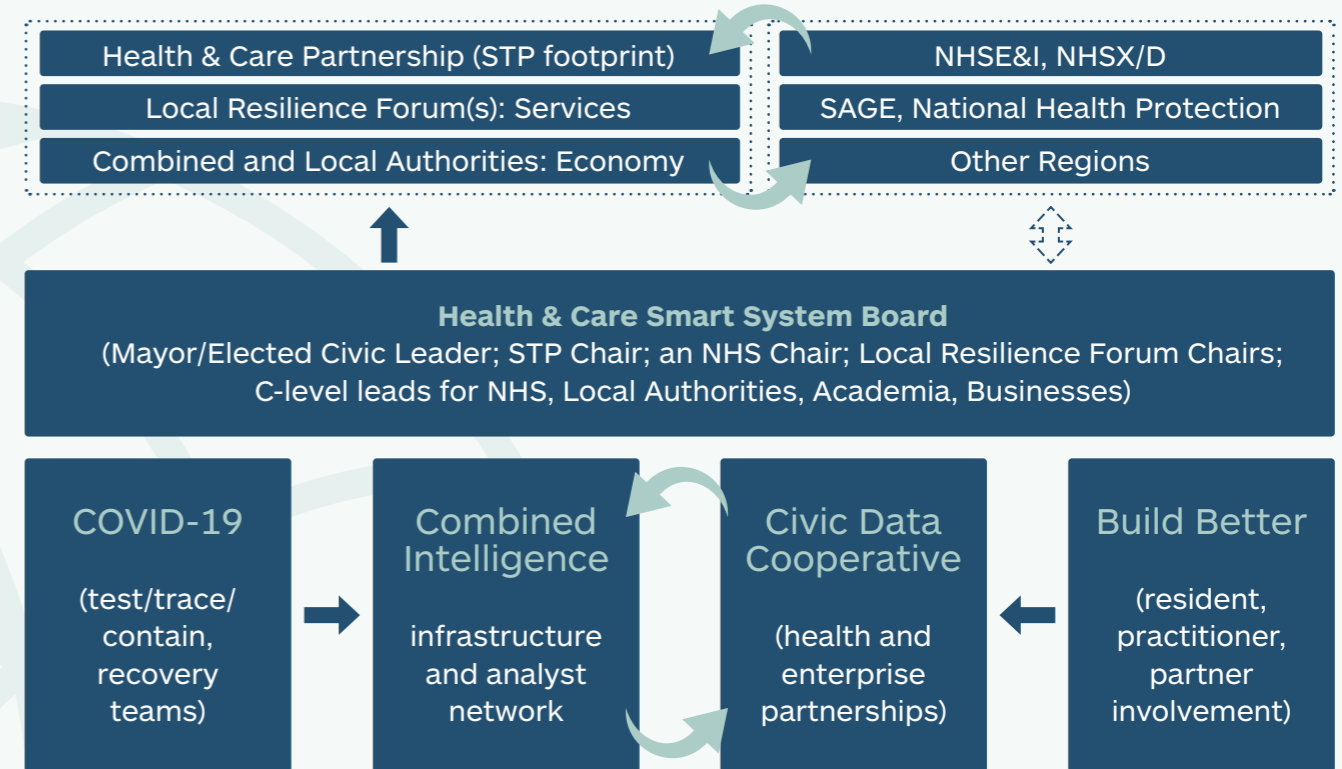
Health & Care Partnership (STP footprint)
Local Resilience Forum(s): Services
Combined and Local Authorities: Economy

NHSE&I, NHSX/D
SAGE, National Health Protection
Other Regions

Health & Care Smart System Board
(Mayor/Elected Civic Leader; STP Chair; an NHS Chair; Local Resilience Forum Chairs; C-level leads for NHS, Local Authorities, Academia, Businesses)

COVID-19

(test/trace/ contain, recovery teams)

Combined Intelligence

infrastructure and analyst network

Civic Data Cooperative

(health and enterprise partnerships)

Build Better

(resident, practitioner, partner involvement)